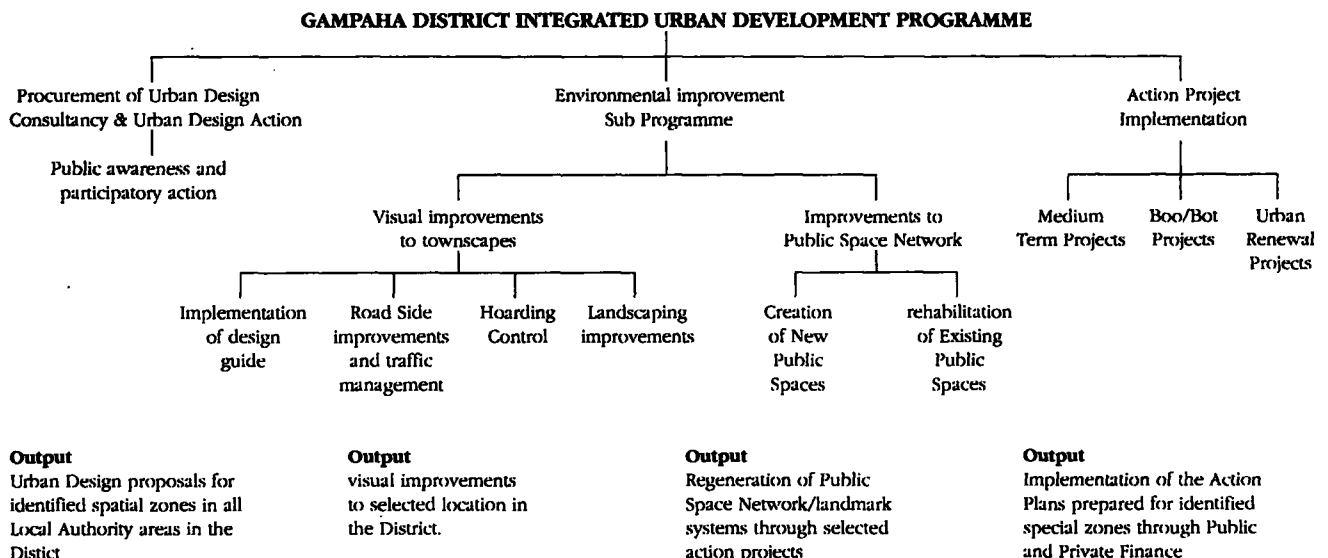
GAMPAHA DISTRICT INTEGRATED URBAN DEVELOPMENT PROGRAMME

Procurement of Urban Design Consultancy & Urban Design Action

Public awareness and participatory action

Environmental improvement Sub Programme

Visual improvements to townscapes

Implementation of design guide

Road Side improvements and traffic management

Hoarding Control

Landscaping improvements

Improvements to Public Space Network

Creation of New Public Spaces

rehabilitation of Existing Public Spaces

Action Project Implementation

Medium Term Projects

Boo/Bot Projects

Urban Renewal Projects

Output
Urban Design proposals for identified spatial zones in all Local Authority areas in the Distict

Output
visual improvements to selected location in the District.

Output
Regeneration of Public Space Network/landmark systems through selected action projects

Output
Implementation of the Action Plans prepared for identified special zones through Public and Private Finance